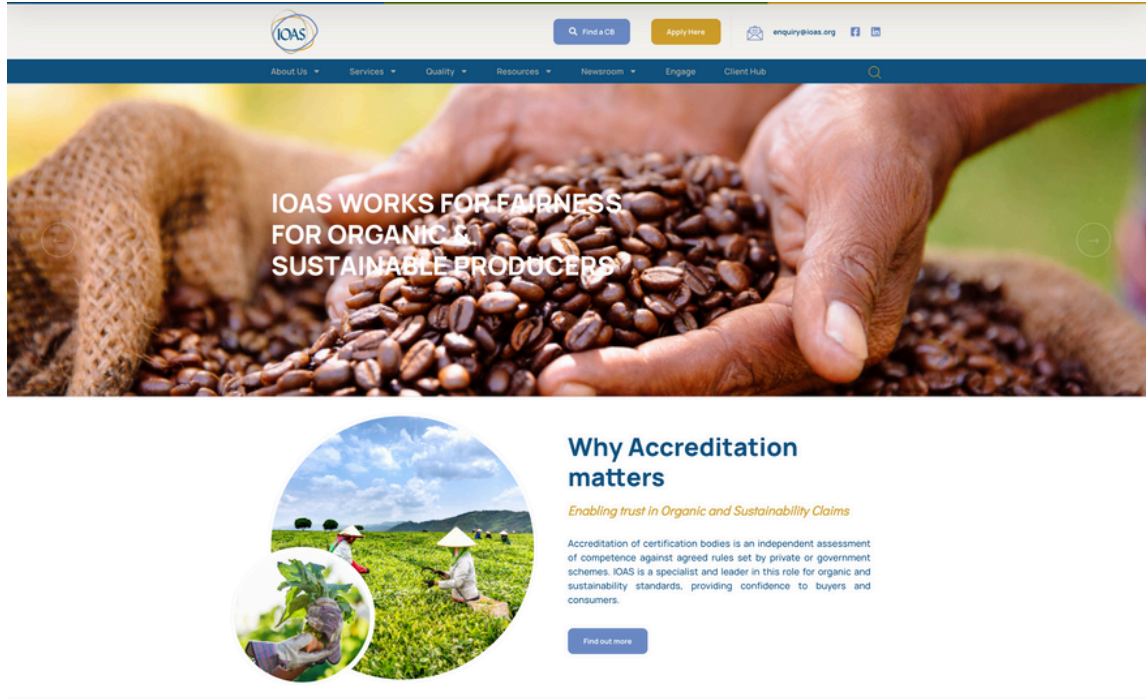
IOAS

Find a CB

Apply Here

enquiry@ioas.org

About Us Services Quality Resources Newsroom Engage Client Hub

IOAS WORKS FOR FAIRNESS FOR ORGANIC & SUSTAINABLE PRODUCERS

Why Accreditation matters

Enabling trust in Organic and Sustainability Claims

Accreditation of certification bodies is an independent assessment of competence against agreed rules set by private or government schemes. IOAS is a specialist and leader in this role for organic and sustainability standards, providing confidence to buyers and consumers.

Find out more